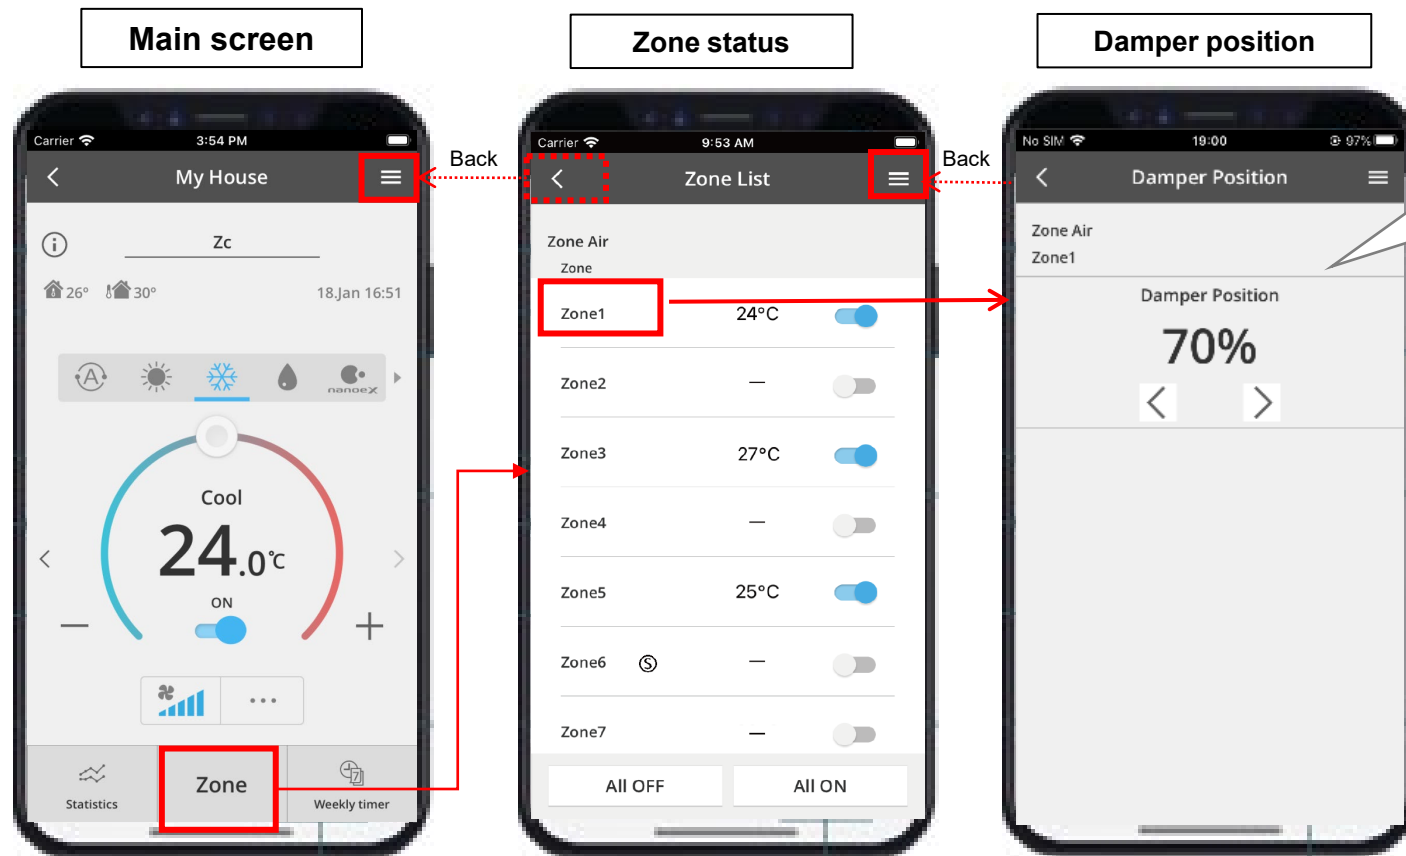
Main screen

Carrier 3:54 PM

My House

Zc

26° 30° 18.Jan 16:51

nanoeX

Cool

24.0℃

ON

Statistics

Zone

Weekly timer

Back

Zone status

Carrier 9:53 AM

Zone List

Zone Air

Zone

| Zone1 | 24°C |
|---|---|
| Zone2 | — |
| Zone3 | 27°C |
| Zone4 | — |
| Zone5 | 25°C |
| Zone6 Ⓢ | — |
| Zone7 | — |

All OFF

All ON

Back

Damper position

No SIM 19:00 97%

Damper Position

Zone Air

Zone1

Damper Position

70%